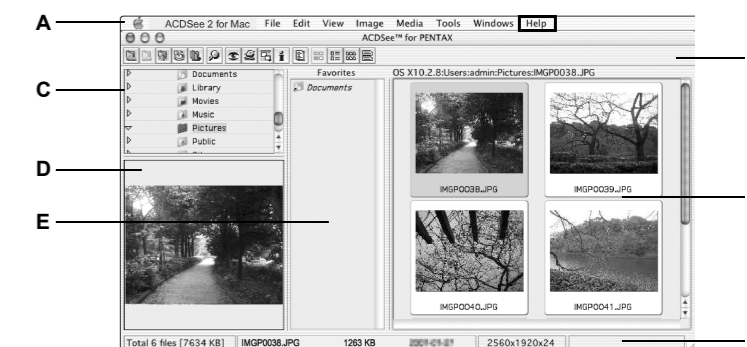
A
C
D
E

ACDSee 2 for Mac File Edit View Image Media Tools Windows Help

ACDSee™ for PENTAX

Documents
Library
Movies
Music
Pictures
Public

Favorites
Documents

OS X10.2.8:Users:admin:Pictures:IMGP0038.JPG

IMGP0038.JPG
IMGP0039.JPG
IMGP0040.JPG
IMGP0041.JPG

Total 6 files [7634 KB] IMGP0038.JPG 1263 KB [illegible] 2560x1920x24